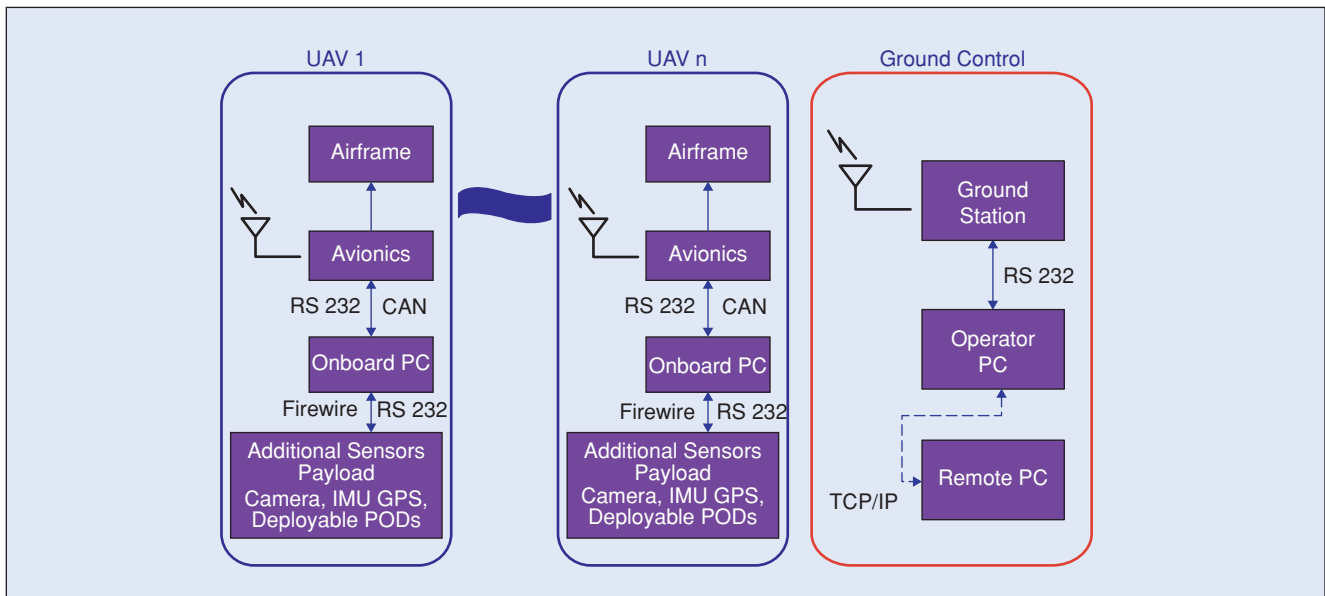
UAV 1

Airframe

Avionics

RS 232 CAN

Onboard PC

Firewire RS 232

Additional Sensors Payload Camera, IMU GPS, Deployable PODs

UAV n

Airframe

Avionics

RS 232 CAN

Onboard PC

Firewire RS 232

Additional Sensors Payload Camera, IMU GPS, Deployable PODs

Ground Control

Ground Station

RS 232

Operator PC

Remote PC

TCP/IP